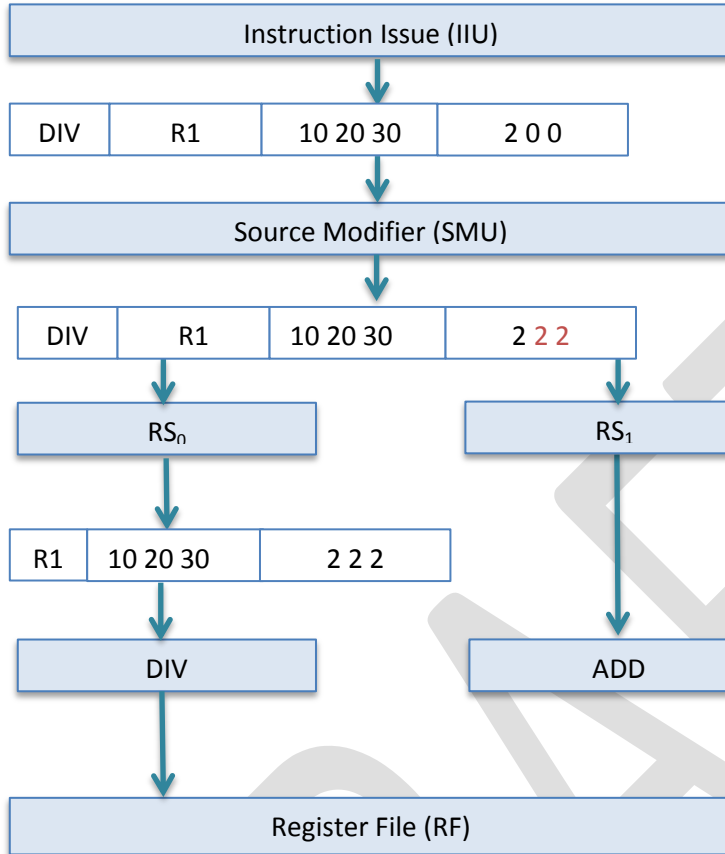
Instruction Issue (IIU)

| DIV | R1 | 10 20 30 | 2 0 0 |
|---|---|---|---|

Source Modifier (SMU)

| DIV | R1 | 10 20 30 | 2 2 2 |
|---|---|---|---|

$RS_0$

$RS_1$

| R1 | 10 20 30 | 2 2 2 |
|---|---|---|

DIV

ADD

Register File (RF)